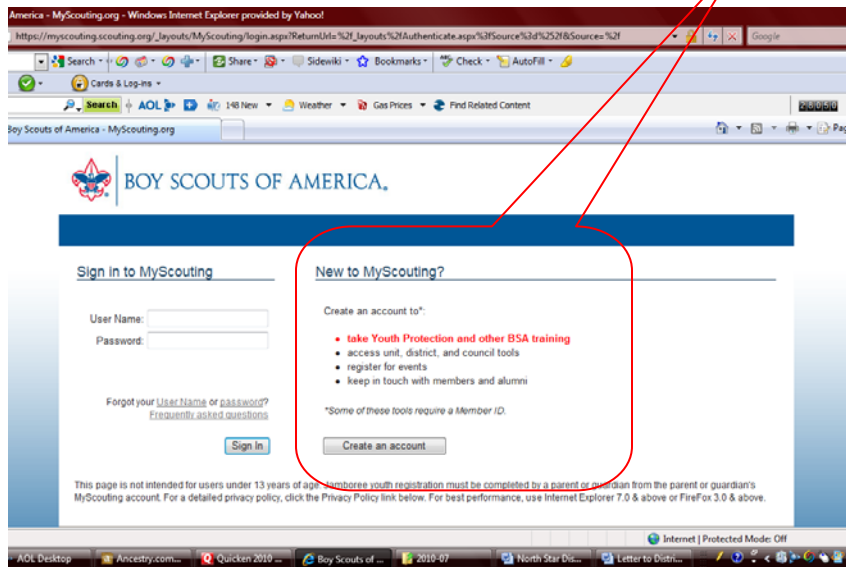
America - MyScouting.org - Windows Internet Explorer provided by Yahoo!

https://myscouting.scouting.org/_layouts/MyScouting/login.aspx?ReturnUrl=%2f_layouts%2fAuthenticate.aspx%3fSource%3d%252f&Source=%2f

Google

Search · Share · Sidewiki · Bookmarks · Check · AutoFill

Cards & Log-ins

Search · AOL · 148 New · Weather · Gas Prices · Find Related Content

Boy Scouts of America - MyScouting.org

Page

BOY SCOUTS OF AMERICA.

Sign In to MyScouting

User Name:
Password:

Forgot your User Name or password?
Frequently asked questions

Sign In

New to MyScouting?

Create an account to*:

- take Youth Protection and other BSA training
- access unit, district, and council tools
- register for events
- keep in touch with members and alumni

*Some of these tools require a Member ID.

Create an account

This page is not intended for users under 13 years of age. Jamboree youth registration must be completed by a parent or guardian from the parent or guardian's MyScouting account. For a detailed privacy policy, click the Privacy Policy link below. For best performance, use Internet Explorer 7.0 & above or FireFox 3.0 & above.

Internet | Protected Mode: Off

AOL Desktop · Ancestry.com... · Quicken 2010 ... · Boy Scouts of ... · 2010-07 · North Star Dis... · Letter to Distri...